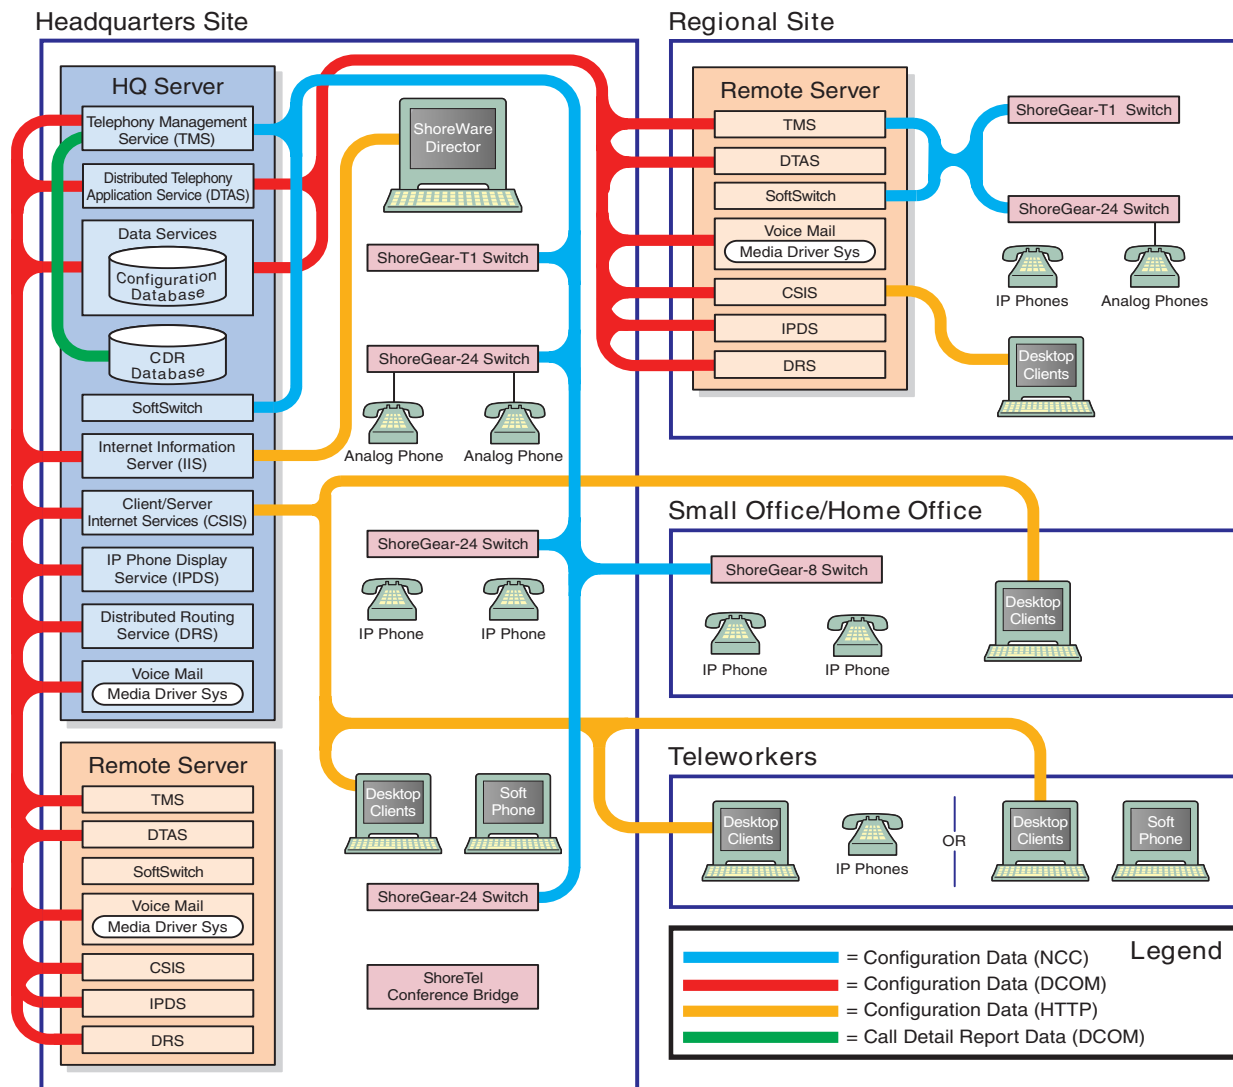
Headquarters Site

HQ Server

Telephony Management Service (TMS)

Distributed Telephony Application Service (DTAS)

Data Services

Configuration Database

CDR Database

SoftSwitch

Internet Information Server (IIS)

Client/Server Internet Services (CSIS)

IP Phone Display Service (IPDS)

Distributed Routing Service (DRS)

Voice Mail

Media Driver Sys

Remote Server

TMS

DTAS

SoftSwitch

Voice Mail

Media Driver Sys

CSIS

IPDS

DRS

ShoreWare Director

ShoreGear-T1 Switch

ShoreGear-24 Switch

Analog Phone

Analog Phone

ShoreGear-24 Switch

IP Phone

IP Phone

Desktop Clients

Soft Phone

ShoreGear-24 Switch

ShoreTel Conference Bridge

Regional Site

Remote Server

TMS

DTAS

SoftSwitch

Voice Mail

Media Driver Sys

CSIS

IPDS

DRS

ShoreGear-T1 Switch

ShoreGear-24 Switch

IP Phones

Analog Phones

Desktop Clients

Small Office/Home Office

ShoreGear-8 Switch

IP Phone

IP Phone

Desktop Clients

Teleworkers

Desktop Clients

IP Phones

OR

Desktop Clients

Soft Phone

Legend

= Configuration Data (NCC)

= Configuration Data (DCOM)

= Configuration Data (HTTP)

= Call Detail Report Data (DCOM)